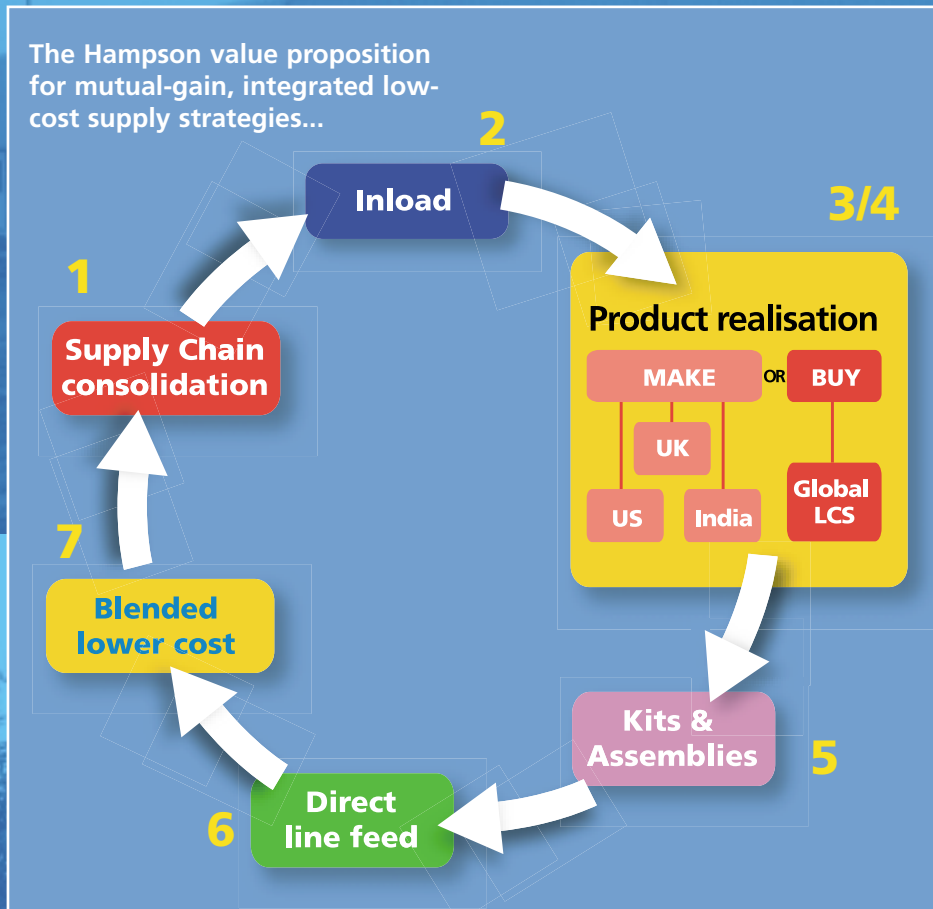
The Hampson value proposition for mutual-gain, integrated low-cost supply strategies...

2

Inload

3/4

Product realisation

MAKE OR BUY

UK

US

India

Global LCS

1

Supply Chain consolidation

7

Blended lower cost

Kits & Assemblies

5

6

Direct line feed